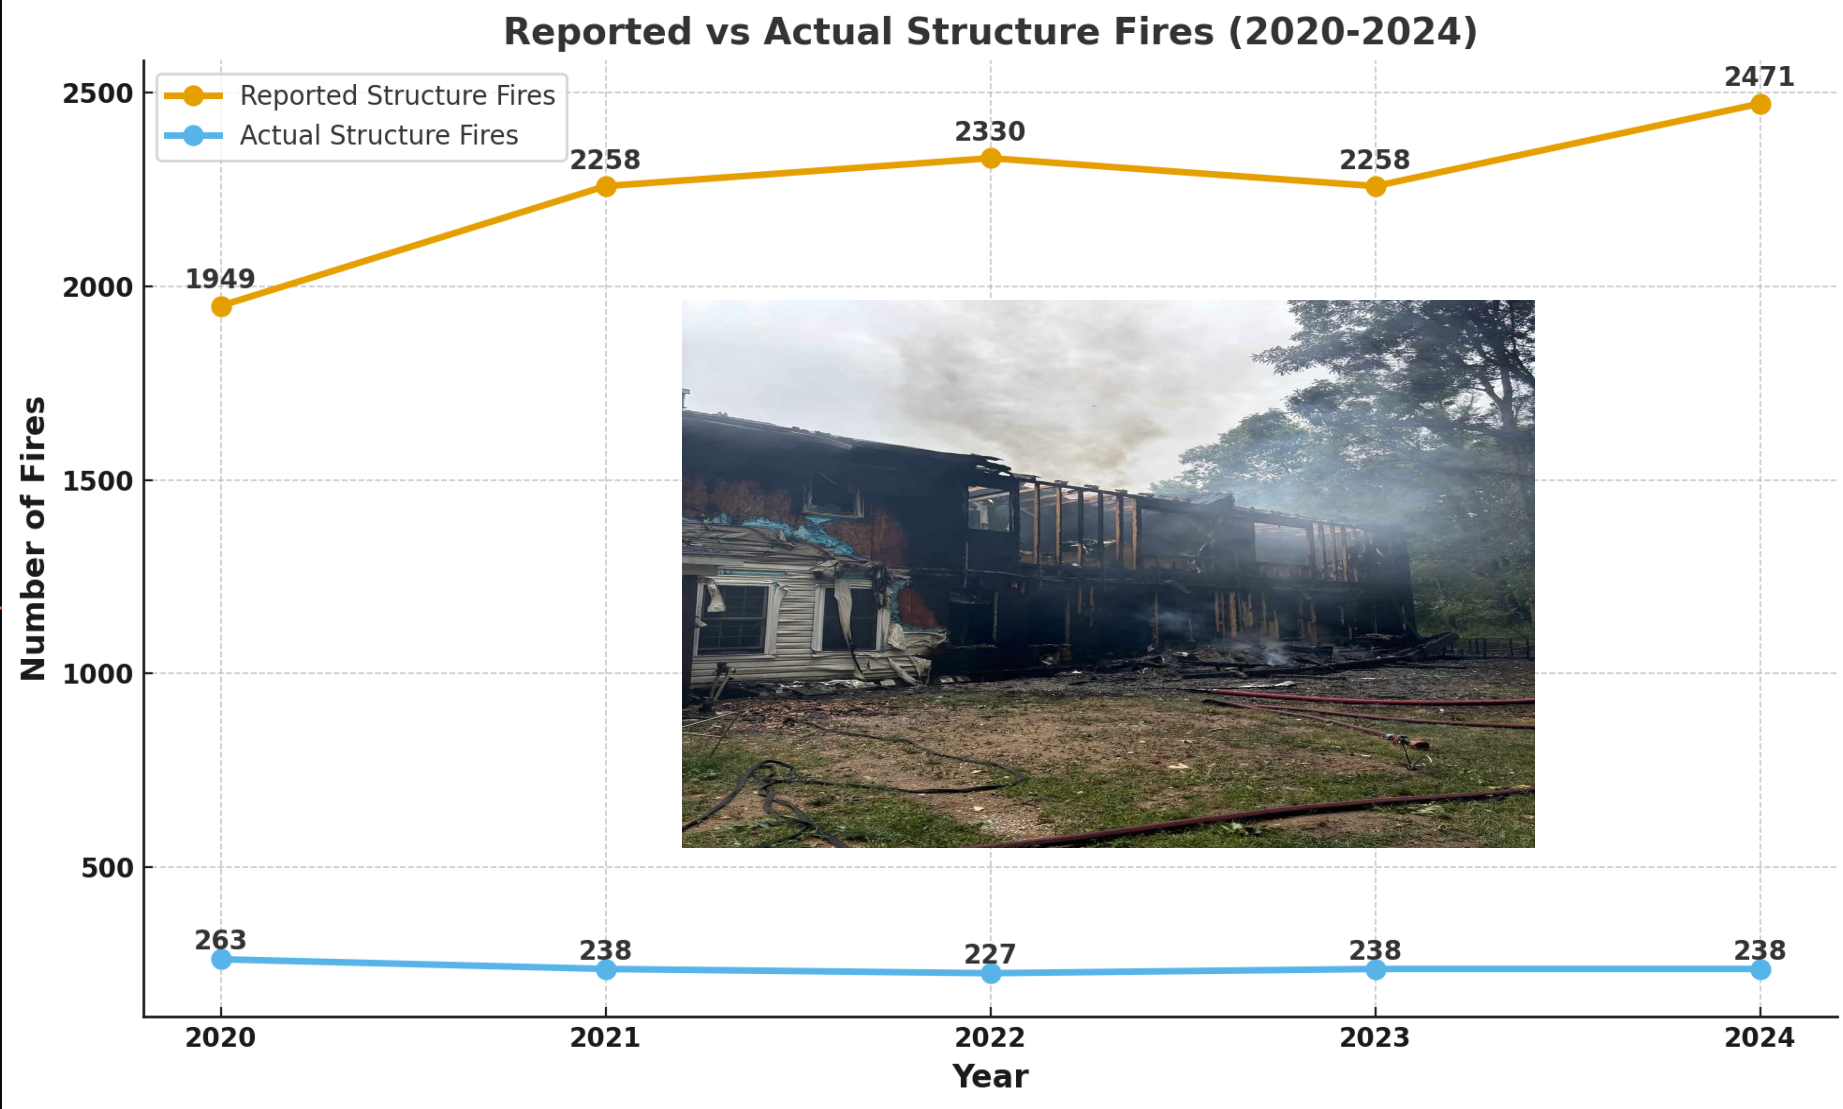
Reported vs Actual Structure Fires (2020-2024)

Reported Structure Fires
Actual Structure Fires

Number of Fires

2500
2000
1500
1000
500

1949
2258
2330
2258
2471

263
238
227
238
238

2020
2021
2022
2023
2024

Year